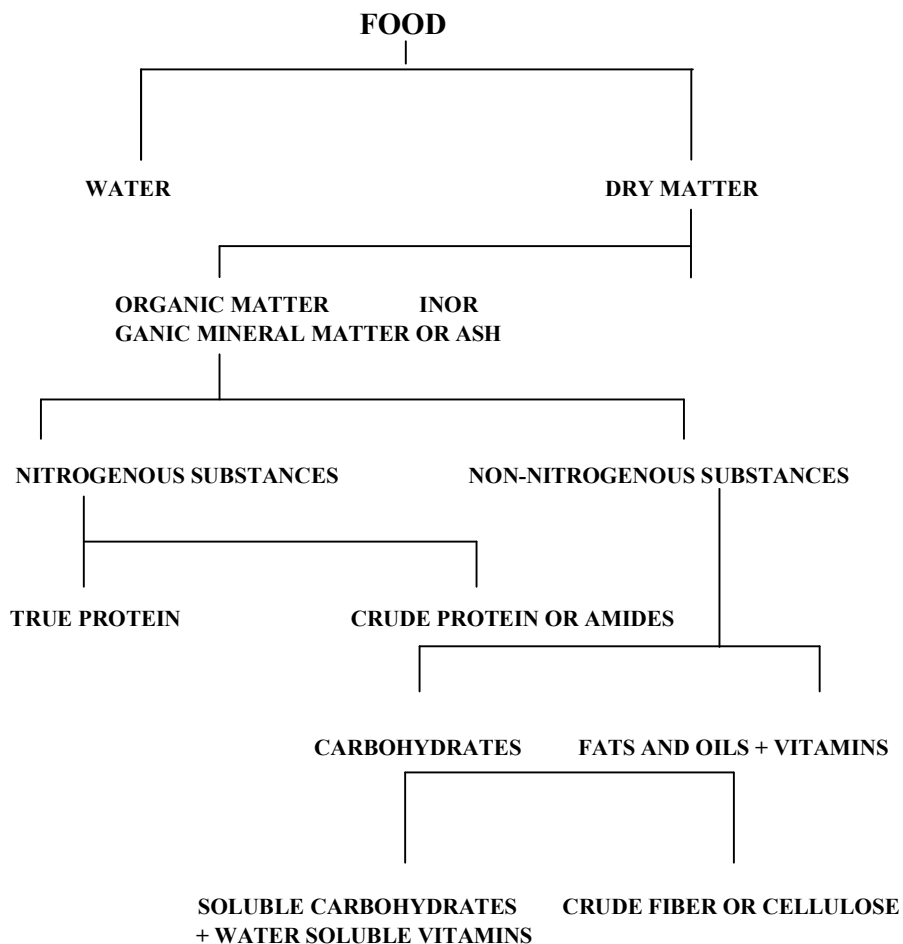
FOOD

WATER

DRY MATTER

ORGANIC MATTER INOR GANIC MINERAL MATTER OR ASH

NITROGENOUS SUBSTANCES

NON-NITROGENOUS SUBSTANCES

TRUE PROTEIN

CRUDE PROTEIN OR AMIDES

CARBOHYDRATES

FATS AND OILS + VITAMINS

SOLUBLE CARBOHYDRATES + WATER SOLUBLE VITAMINS

CRUDE FIBER OR CELLULOSE